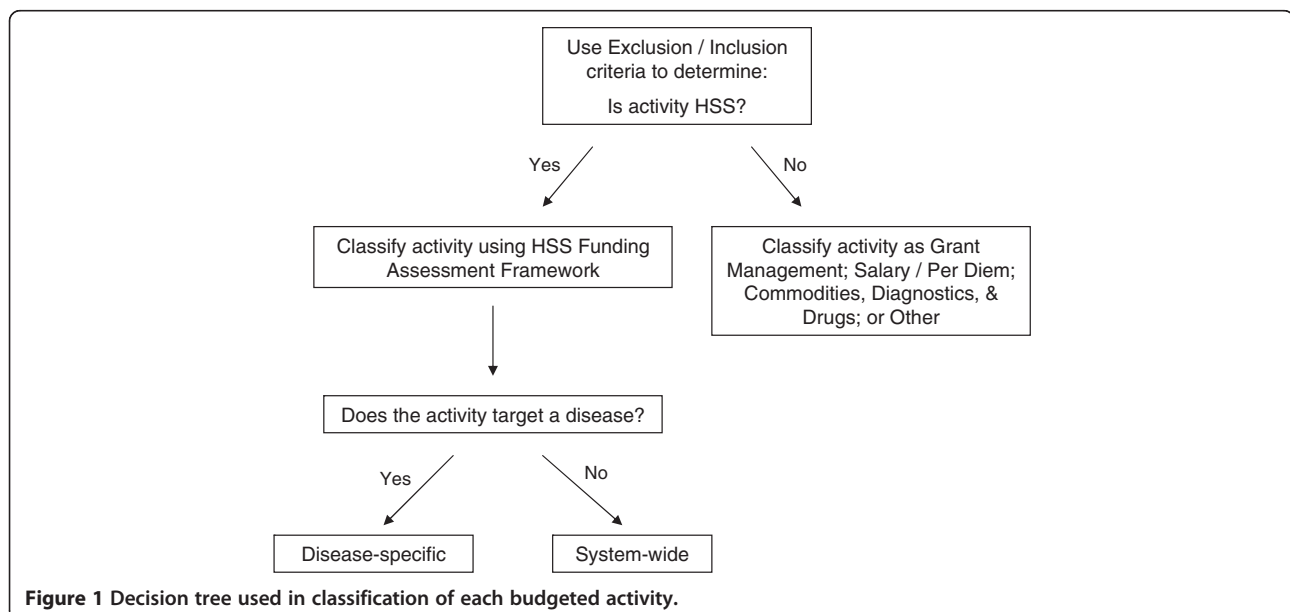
Use Exclusion / Inclusion criteria to determine:

Is activity HSS?

Yes

No

Classify activity using HSS Funding Assessment Framework

Classify activity as Grant Management; Salary / Per Diem; Commodities, Diagnostics, & Drugs; or Other

Does the activity target a disease?

Yes

No

Disease-specific

System-wide

**Figure 1 Decision tree used in classification of each budgeted activity.**